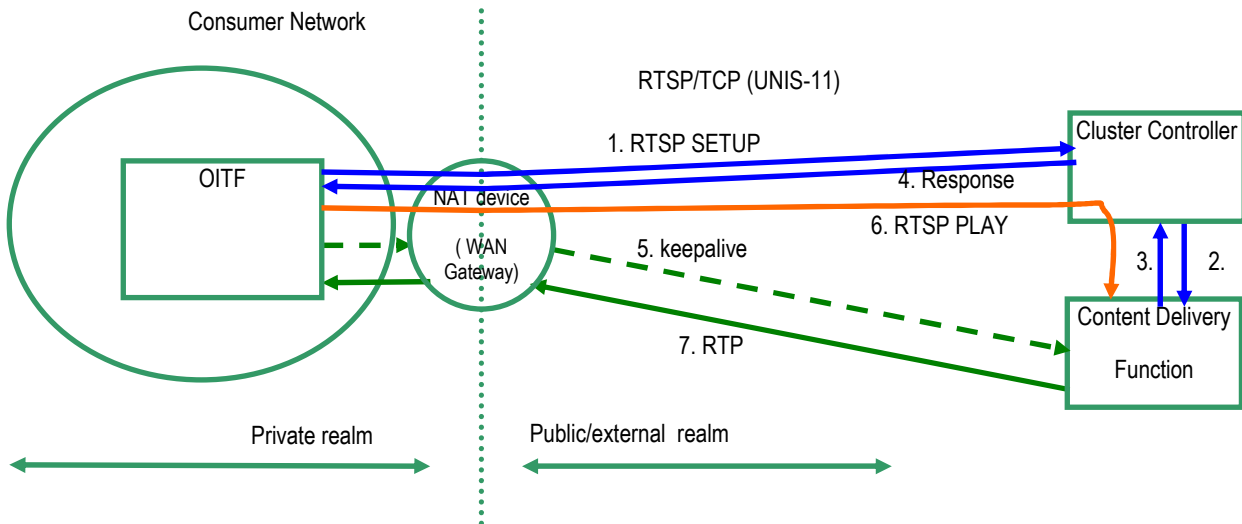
Consumer Network

RTSP/TCP (UNIS-11)

OITF

NAT device

( WAN Gateway)

1. RTSP SETUP

Cluster Controller

4. Response

6. RTSP PLAY

5. keepalive

3.

2.

Content Delivery Function

7. RTP

Private realm

Public/external realm